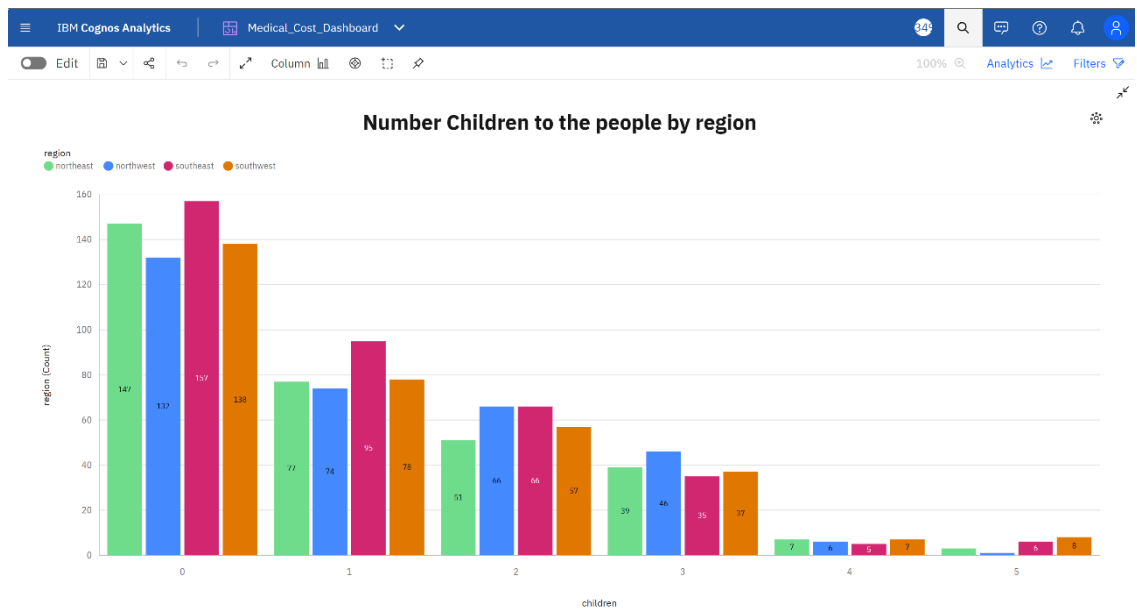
IBM Cognos Analytics
Medical_Cost_Dashboard
349
Edit
Column
100%
Analytics
Filters

Number Children to the people by region

region
northeast northwest southeast southwest

160
140
120
100
80
60
40
20
0

region (Count)

147 132 157 138
77 74 95 78
51 66 66 57
39 46 35 37
7 6 5 7
6 8

0 1 2 3 4 5

children